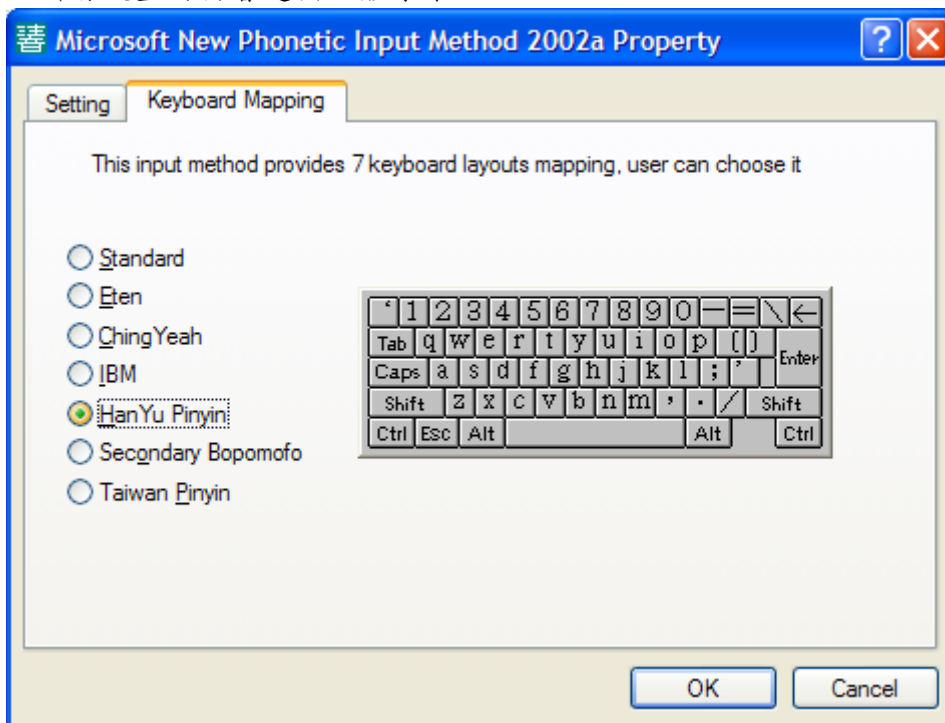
注 Microsoft New Phonetic Input Method 2002a Property

Setting

Keyboard Mapping

This input method provides 7 keyboard layouts mapping, user can choose it

Standard
Eten
ChingYeah
IBM
HanYu Pinyin
Secondary Bopomofo
Taiwan Pinyin

` 1 2 3 4 5 6 7 8 9 0 - = \ ←
Tab q w e r t y u i o p [ ]
Caps a s d f g h j k l ; '
Enter
Shift z x c v b n m , . / Shift
Ctrl Esc Alt Alt Ctrl

OK

Cancel